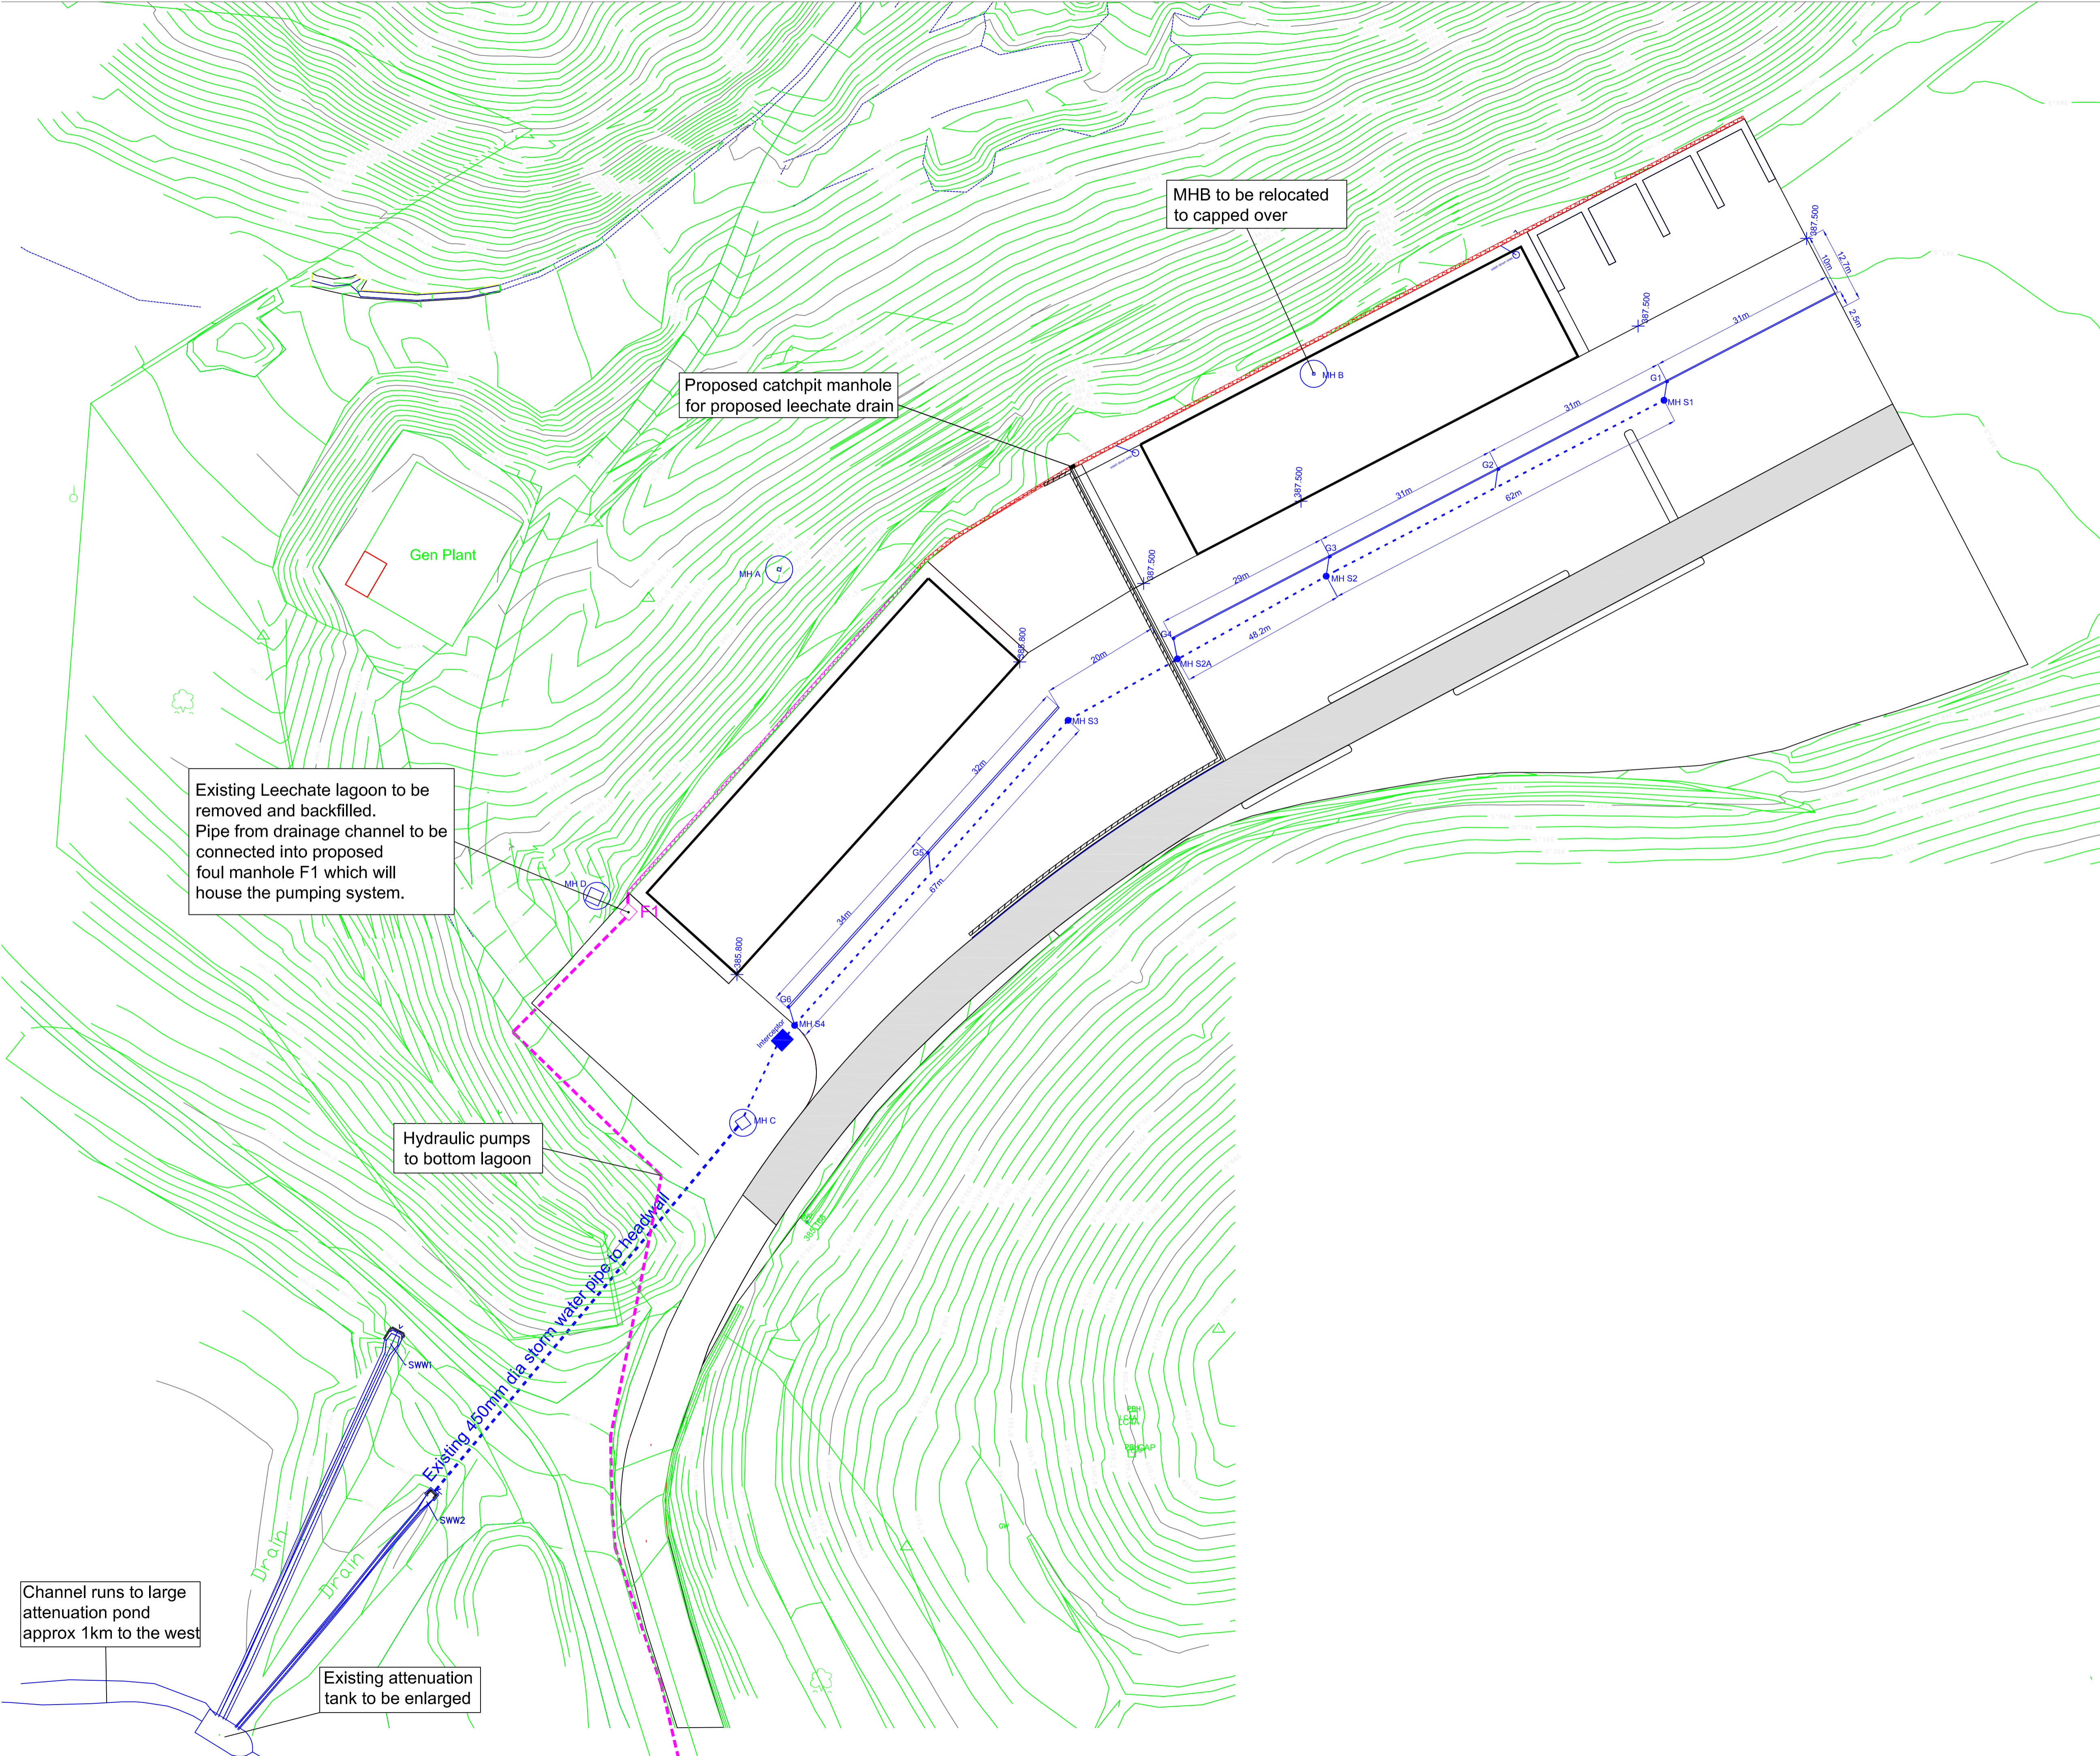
MHB to be relocated to capped over

Proposed catchpit manhole for proposed leechate drain

Gen Plant

MH A

MH B

387.500

12.7m

10m

2.5m

31m

G1

MH S1

31m

G2

31m

62m

387.500

387.500

G3

MH S2

29m

387.500

G4

MH S2A

48.2m

385.800

20m

MH S3

32m

Existing Leechate lagoon to be removed and backfilled.
Pipe from drainage channel to be connected into proposed foul manhole F1 which will house the pumping system.

MH D

F1

G5

34m

67m

385.800

G6

MH S4

Interceptor

MH C

Hydraulic pumps to bottom lagoon

Existing 450mm dia storm water pipe to headwall

SWW1

SWW2

Drain

Drain

Channel runs to large attenuation pond approx 1km to the west

Existing attenuation tank to be enlarged